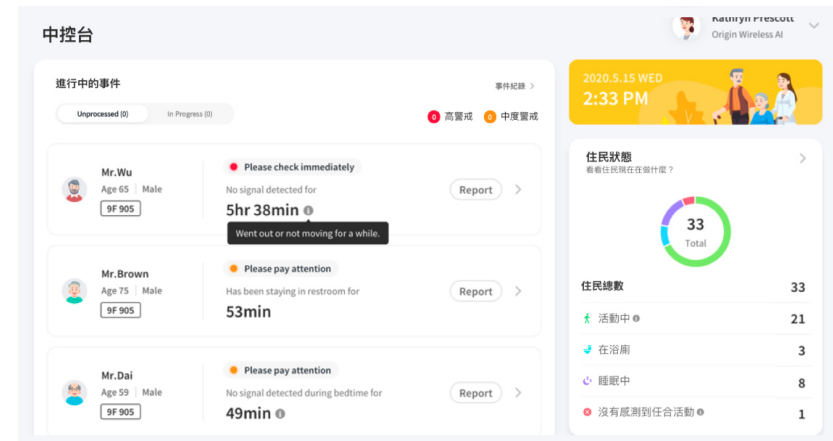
中控台

Kathryn Prescott
Origin Wireless AI

進行中的事件
事件紀錄 >

Unprocessed (0) | In Progress (0)

0 高警戒 0 中度警戒

Mr.Wu
Age 65 | Male
9F 905
Please check immediately
No signal detected for
5hr 38min
Report
Went out or not moving for a while.

Mr.Brown
Age 75 | Male
9F 905
Please pay attention
Has been staying in restroom for
53min
Report

Mr.Dai
Age 59 | Male
9F 905
Please pay attention
No signal detected during bedtime for
49min
Report

2020.5.15 WED
2:33 PM

住民狀態
看看住民現在在做什麼？
33
Total

| 住民總數 | 33 |
|---|---|
| 活動中 | 21 |
| 在浴廁 | 3 |
| 睡眠中 | 8 |
| 沒有感測到任何活動 | 1 |